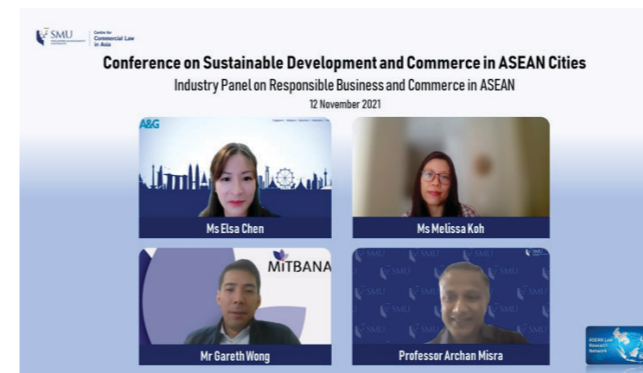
SMU | Centre for Commercial Law in Asia

Conference on Sustainable Development and Commerce in ASEAN Cities

Industry Panel on Responsible Business and Commerce in ASEAN

12 November 2021

A&G

Ms Elsa Chen

Ms Melissa Koh

MITBANA

Mr Gareth Wong

SMU SMU SMU SMU

Professor Archan Misra

ASEAN Law Research Network